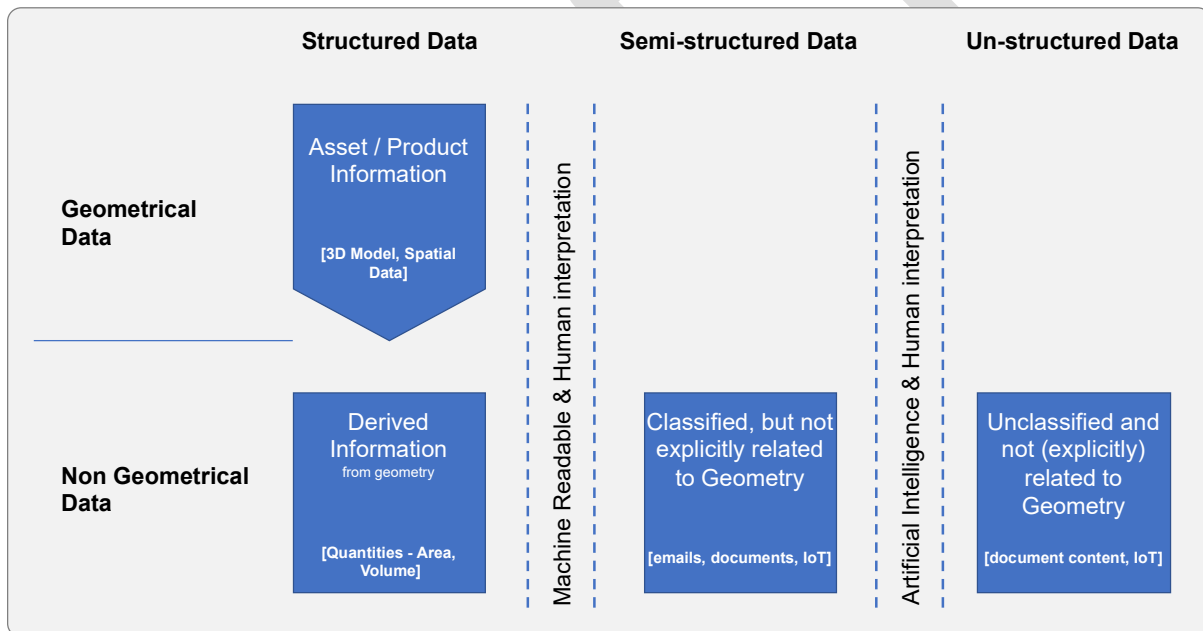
Structured Data

Semi-structured Data

Un-structured Data

Geometrical Data

Asset / Product Information

[3D Model, Spatial Data]

Machine Readable & Human interpretation

Artificial Intelligence & Human interpretation

Non Geometrical Data

Derived Information from geometry

[Quantities - Area, Volume]

Classified, but not explicitly related to Geometry

[emails, documents, IoT]

Unclassified and not (explicitly) related to Geometry

[document content, IoT]